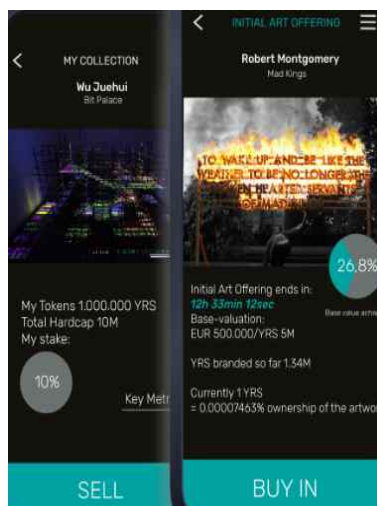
<

MY COLLECTION

Wu Juehui

Bit Palace

My Tokens 1.000.000 YRS

Total Hardcap 10M

My stake:

10%

Key Metr

SELL

<

INITIAL ART OFFERING

Robert Montgomery

Mad Kings

TO WAKE UP AND BE LIKE THE WEATHER TO BE NO LONGER THE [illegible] HEARTED SERVANT OF MAD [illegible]

26,8%

Base value achie

Initial Art Offering ends in:

12h 33min 12sec

Base-valuation:

EUR 500.000/YRS 5M

YRS branded so far 1,34M

Currently 1 YRS

= 0,00007463% ownership of the artwo

BUY IN